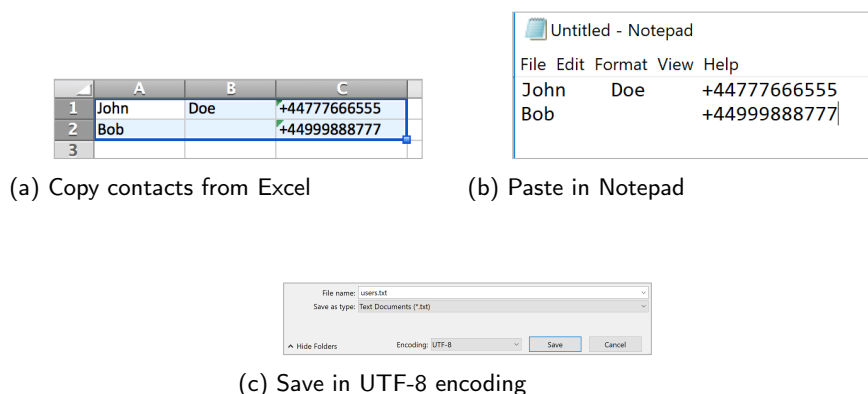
|   | A | B | C |
|---|---|---|---|
| 1 | John | Doe | +44777666555 |
| 2 | Bob |  | +44999888777 |
| 3 |  |  |  |

(a) Copy contacts from Excel

Untitled - Notepad

File Edit Format View Help

John Doe +44777666555
Bob +44999888777

(b) Paste in Notepad

File name: users.txt
Save as type: Text Documents (*.txt)
Hide Folders
Encoding: UTF-8
Save
Cancel

(c) Save in UTF-8 encoding